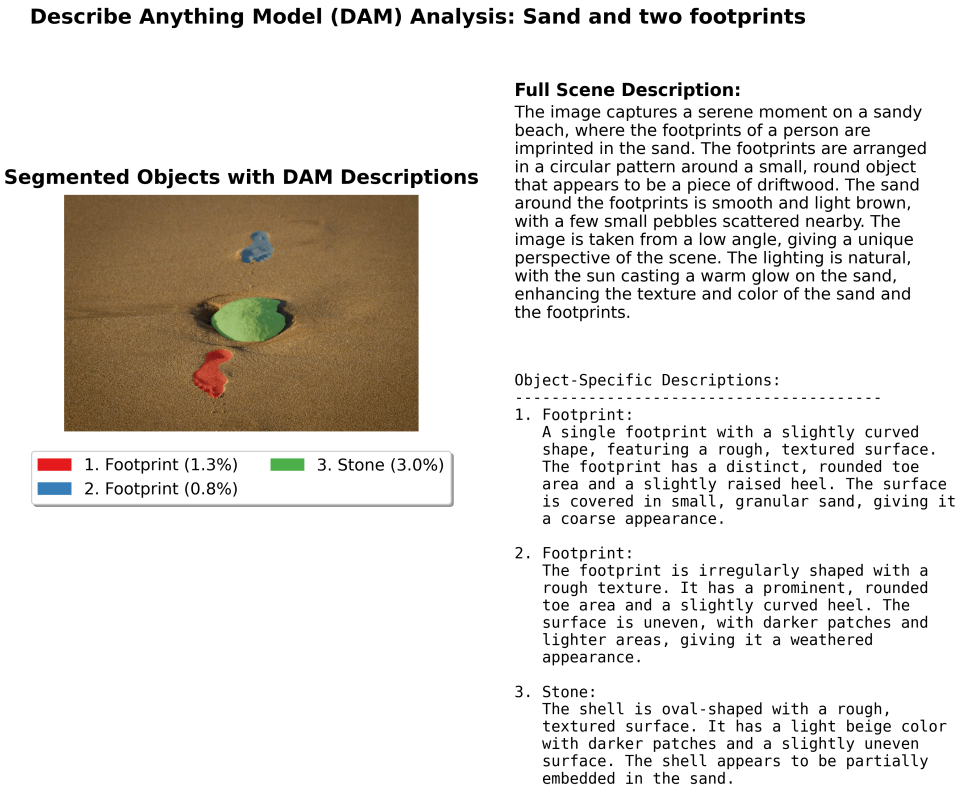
Describe Anything Model (DAM) Analysis: Sand and two footprints

Segmented Objects with DAM Descriptions

1. Footprint (1.3%)
2. Footprint (0.8%)
3. Stone (3.0%)

Full Scene Description:
The image captures a serene moment on a sandy beach, where the footprints of a person are imprinted in the sand. The footprints are arranged in a circular pattern around a small, round object that appears to be a piece of driftwood. The sand around the footprints is smooth and light brown, with a few small pebbles scattered nearby. The image is taken from a low angle, giving a unique perspective of the scene. The lighting is natural, with the sun casting a warm glow on the sand, enhancing the texture and color of the sand and the footprints.

Object-Specific Descriptions:
----------------------------------------
1. Footprint:
A single footprint with a slightly curved shape, featuring a rough, textured surface. The footprint has a distinct, rounded toe area and a slightly raised heel. The surface is covered in small, granular sand, giving it a coarse appearance.

2. Footprint:
The footprint is irregularly shaped with a rough texture. It has a prominent, rounded toe area and a slightly curved heel. The surface is uneven, with darker patches and lighter areas, giving it a weathered appearance.

3. Stone:
The shell is oval-shaped with a rough, textured surface. It has a light beige color with darker patches and a slightly uneven surface. The shell appears to be partially embedded in the sand.